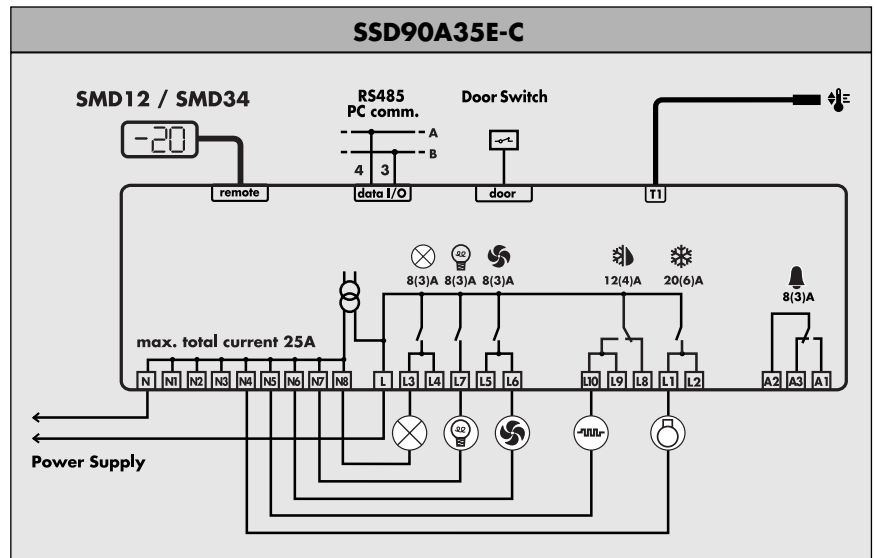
SSD90A35E-C

SMD12 / SMD34

-20

RS485
PC comm.

A
B
4 3

Door Switch

remote
data I/O
door
T1

8(3)A 8(3)A 8(3)A
12(4)A 20(6)A
8(3)A

max. total current 25A

N N1 N2 N3 N4 N5 N6 N7 N8 L L3 L4 L7 L5 L6 L10 L9 L8 L1 L2 A2 A3 A1

Power Supply